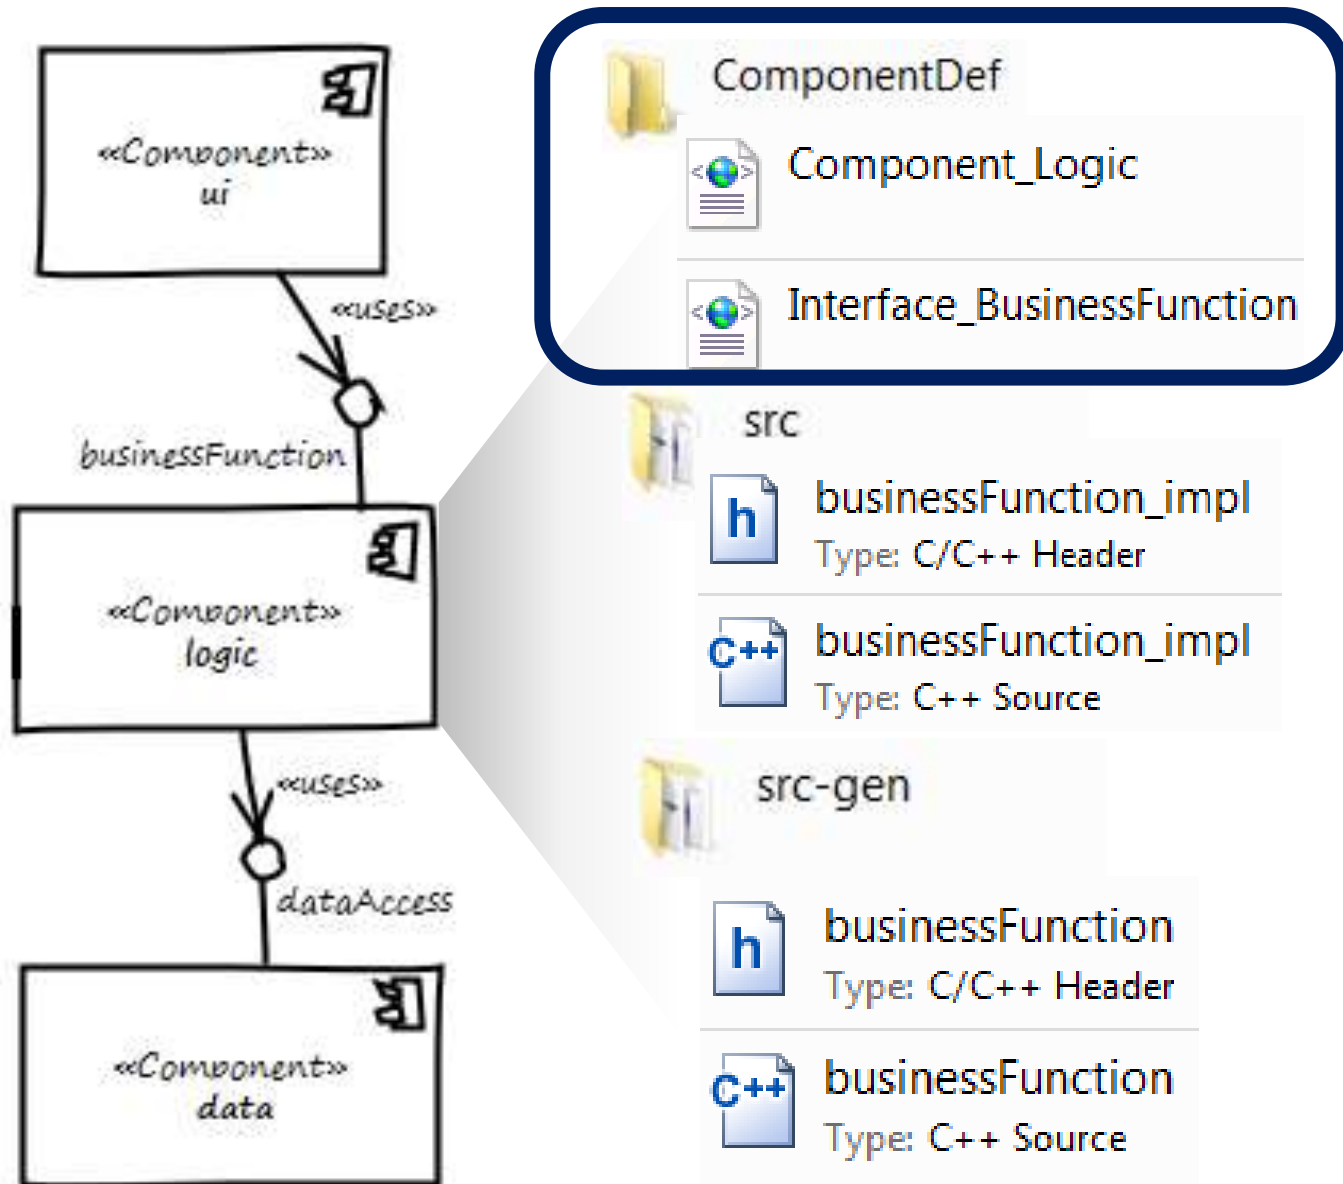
«Component»
ui

«uses»

businessFunction

«Component»
logic

«uses»

dataAccess

«Component»
data

ComponentDef

Component_Logic

Interface_BusinessFunction

src

h businessFunction_impl
Type: C/C++ Header

C++ businessFunction_impl
Type: C++ Source

src-gen

h businessFunction
Type: C/C++ Header

C++ businessFunction
Type: C++ Source